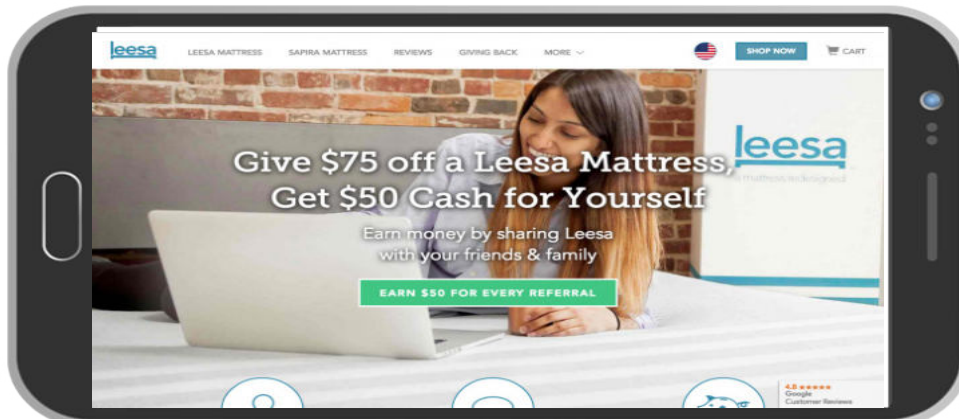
leesa LEESA MATTRESS SAPIRA MATTRESS REVIEWS GIVING BACK MORE SHOP NOW CART

Give $75 off a Leesa Mattress, Get $50 Cash for Yourself

Earn money by sharing Leesa with your friends & family

EARN $50 FOR EVERY REFERRAL

leesa
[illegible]

4.8 ★★★★★
Google
Customer Reviews